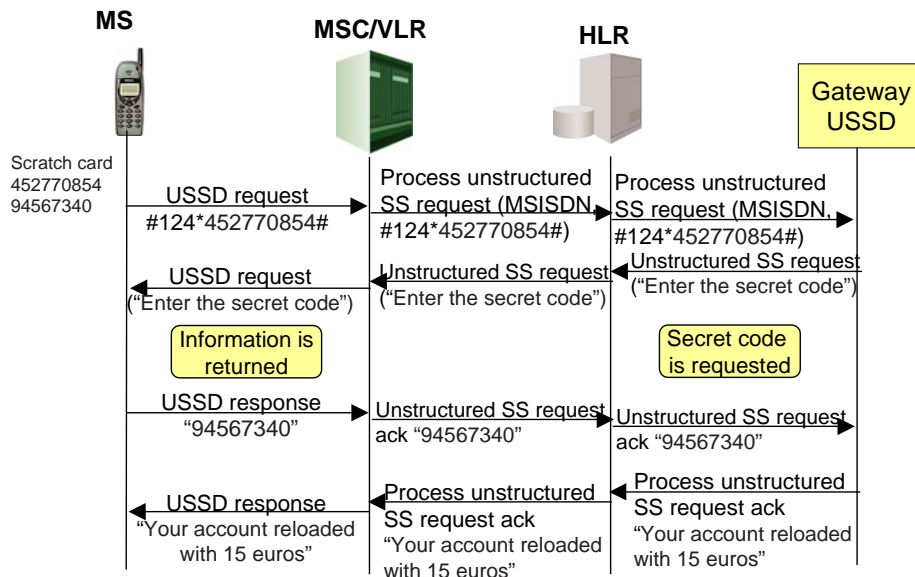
MS

MSC/VLR

HLR

Gateway USSD

Scratch card
452770854
94567340

USSD request
#124*452770854#

Process unstructured SS request (MSISDN, #124*452770854#)

Process unstructured SS request (MSISDN, #124*452770854#)

USSD request
("Enter the secret code")

Unstructured SS request
("Enter the secret code")

Unstructured SS request
("Enter the secret code")

Information is returned

Secret code is requested

USSD response
"94567340"

Unstructured SS request ack "94567340"

Unstructured SS request ack "94567340"

USSD response
"Your account reloaded with 15 euros"

Process unstructured SS request ack
"Your account reloaded with 15 euros"

Process unstructured SS request ack
"Your account reloaded with 15 euros"